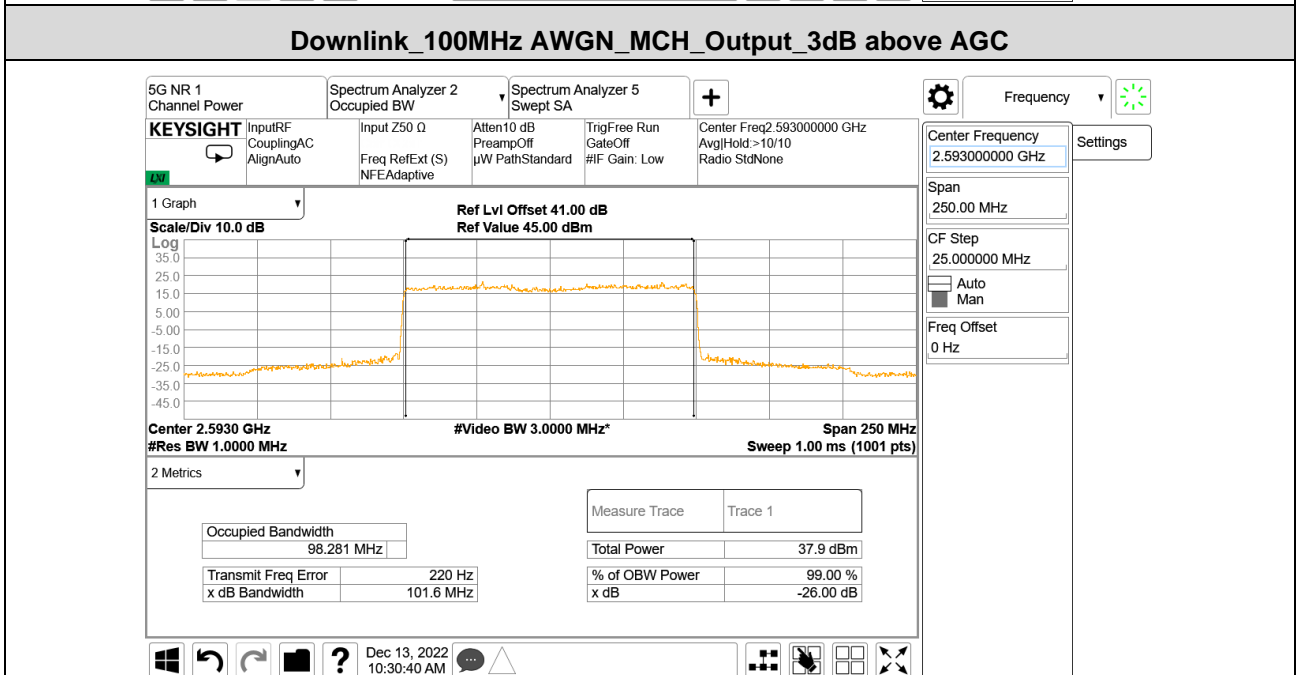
Downlink_100MHz AWGN_MCH_Output_3dB above AGC

5G NR 1
Channel Power

Spectrum Analyzer 2
Occupied BW

Spectrum Analyzer 5
Swept SA

+

Frequency

KEYSIGHT

LXI

Input: RF
Coupling: AC
Align: Auto

Input Z: 50 Ω

Freq Ref: Ext (S)
NFE: Adaptive

Atten: 10 dB
Preamp: Off
µW Path: Standard

Trig: Free Run
Gate: Off
#IF Gain: Low

Center Freq: 2.593000000 GHz
Avg|Hold:>10/10
Radio Std: None

Center Frequency
2.593000000 GHz

Settings

Span
250.00 MHz

CF Step
25.000000 MHz

Auto
Man

Freq Offset
0 Hz

1 Graph

Ref Lvl Offset 41.00 dB
Ref Value 45.00 dBm

Scale/Div 10.0 dB
Log

35.0
25.0
15.0
5.00
-5.00
-15.0
-25.0
-35.0
-45.0

Center 2.5930 GHz
#Res BW 1.0000 MHz

#Video BW 3.0000 MHz*

Span 250 MHz
Sweep 1.00 ms (1001 pts)

2 Metrics

| Occupied Bandwidth | |
|---|---|
| 98.281 MHz | |

| Transmit Freq Error | 220 Hz |
|---|---|
| x dB Bandwidth | 101.6 MHz |

| Measure Trace | Trace 1 |
|---|---|
| Total Power | 37.9 dBm |
| % of OBW Power | 99.00 % |
| x dB | -26.00 dB |

?

Dec 13, 2022
10:30:40 AM